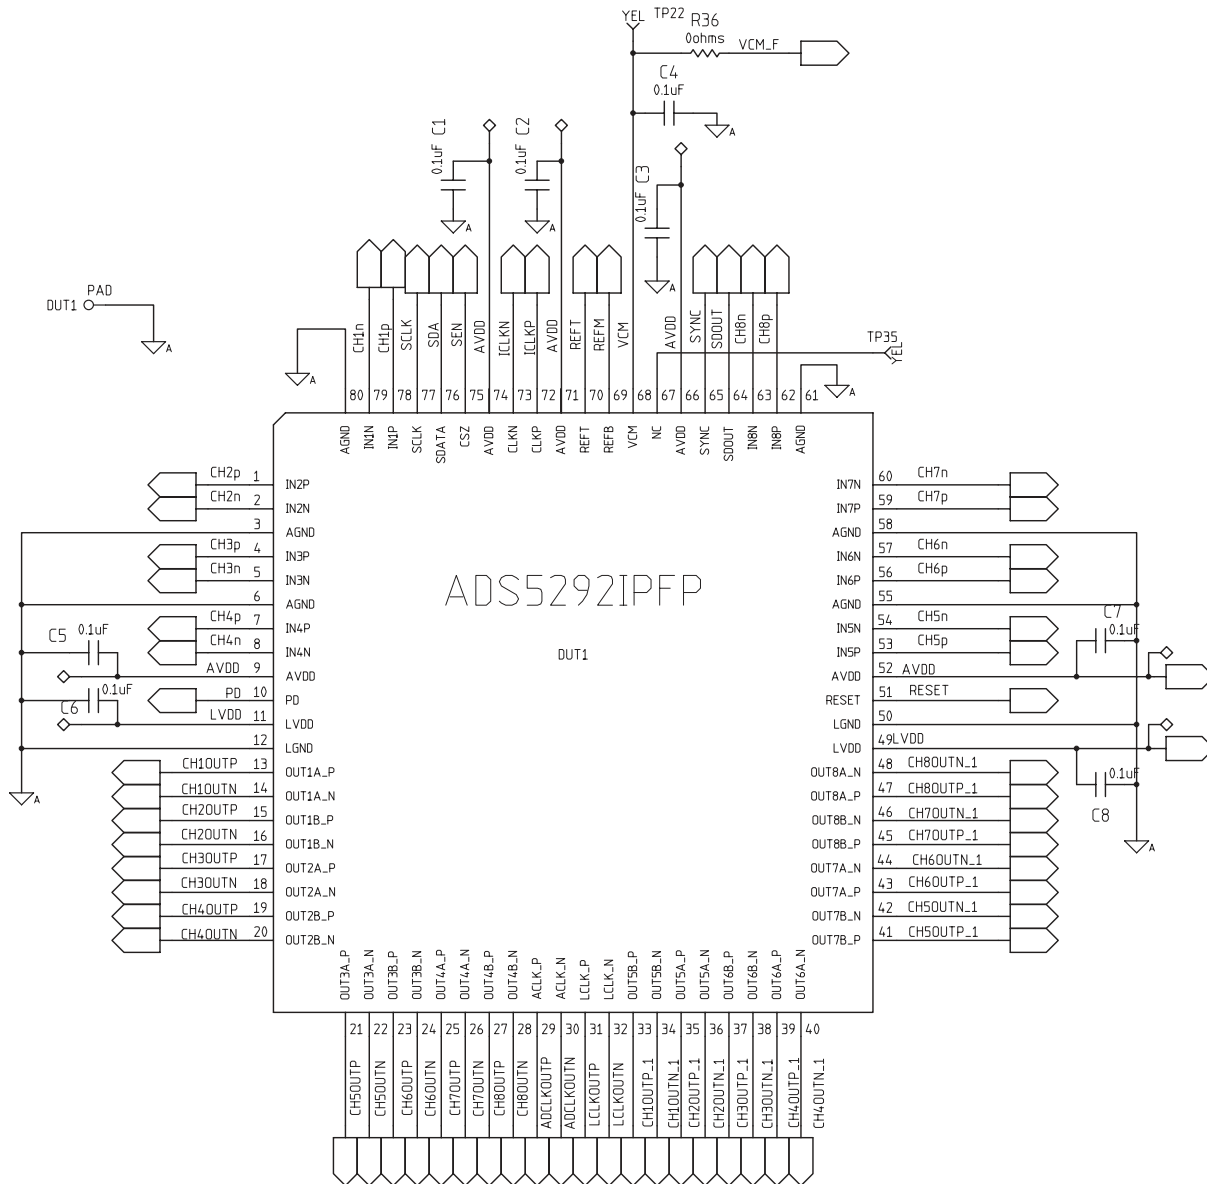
YEL TP22 R36
0ohms VCM_F
C4
0.1uF
A
0.1uF C1
0.1uF C2
0.1uF C3
A A A
PAD
DUT1
A
CH1n CH1p SCLK SDA SEN AVDD ICLKN ICLKP AVDD REFT REFM VCM AVDD SYNC SDOUT CH8n CH8p
TP35
YEL
A
80 79 78 77 76 75 74 73 72 71 70 69 68 67 66 65 64 63 62 61
A
AGND IN1N IN1P SCLK SDATA CSZ AVDD CLKN CLKP AVDD REFT REFB VCM NC AVDD SYNC SDOUT IN8N IN8P AGND

CH2p 1 IN2P
CH2n 2 IN2N
3 AGND
CH3p 4 IN3P
CH3n 5 IN3N
6 AGND
CH4p 7 IN4P
C5 0.1uF CH4n 8 IN4N
AVDD 9 AVDD
0.1uF PD 10 PD
C6 LVDD 11 LVDD
12 LGND
A
CH1OUTP 13 OUT1A_P
CH1OUTN 14 OUT1A_N
CH2OUTP 15 OUT1B_P
CH2OUTN 16 OUT1B_N
CH3OUTP 17 OUT2A_P
CH3OUTN 18 OUT2A_N
CH4OUTP 19 OUT2B_P
CH4OUTN 20 OUT2B_N

ADS5292IPFP
DUT1

IN7N 60 CH7n
IN7P 59 CH7p
AGND 58
IN6N 57 CH6n
IN6P 56 CH6p
AGND 55
IN5N 54 CH5n
IN5P 53 CH5p
C7
0.1uF
AVDD 52 AVDD
RESET 51 RESET
LGND 50
LVDD 49LVDD
OUT8A_N 48 CH8OUTN_1
OUT8A_P 47 CH8OUTP_1
OUT8B_N 46 CH7OUTN_1
OUT8B_P 45 CH7OUTP_1
OUT7A_N 44 CH6OUTN_1
OUT7A_P 43 CH6OUTP_1
OUT7B_N 42 CH5OUTN_1
OUT7B_P 41 CH5OUTP_1
0.1uF
C8
A

OUT3A_P OUT3A_N OUT3B_P OUT3B_N OUT4A_P OUT4A_N OUT4B_P OUT4B_N ACLK_P ACLK_N LCLK_P LCLK_N OUT5B_P OUT5B_N OUT5A_P OUT5A_N OUT6B_P OUT6B_N OUT6A_P OUT6A_N
21 22 23 24 25 26 27 28 29 30 31 32 33 34 35 36 37 38 39 40
CH5OUTP CH5OUTN CH6OUTP CH6OUTN CH7OUTP CH7OUTN CH8OUTP CH8OUTN ADCLKOUTP ADCLKOUTN LCLKOUTP LCLKOUTN CH1OUTP_1 CH1OUTN_1 CH2OUTP_1 CH2OUTN_1 CH3OUTP_1 CH3OUTN_1 CH4OUTP_1 CH4OUTN_1